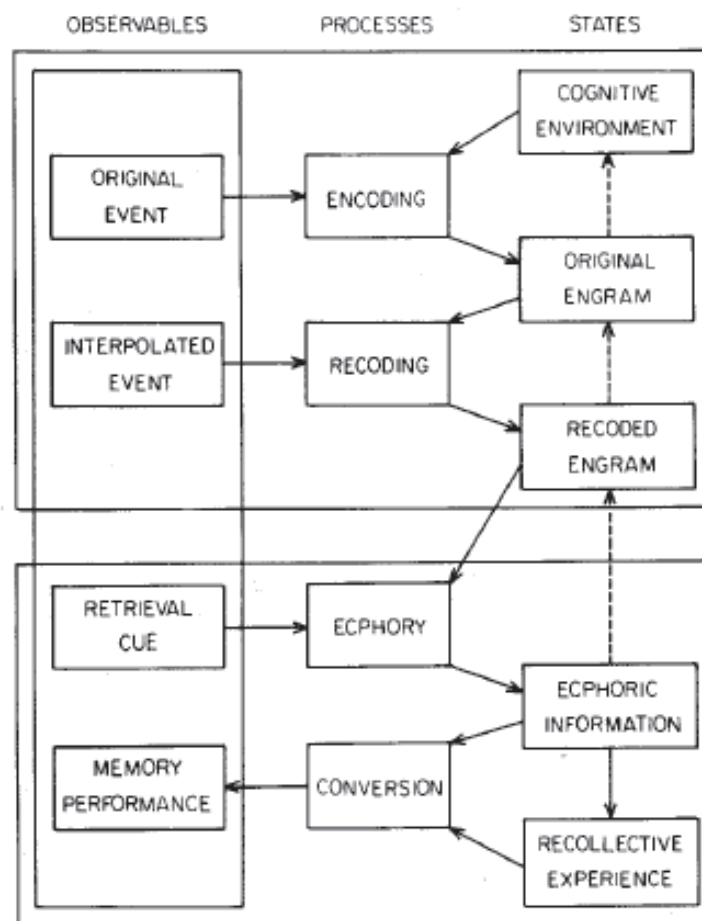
OBSERVABLES

PROCESSES

STATES

COGNITIVE ENVIRONMENT

ORIGINAL EVENT

ENCODING

ORIGINAL ENGRAM

INTERPOLATED EVENT

RECODING

RECODED ENGRAM

RETRIEVAL CUE

ECPHORY

ECPHORIC INFORMATION

MEMORY PERFORMANCE

CONVERSION

RECOLLECTIVE EXPERIENCE